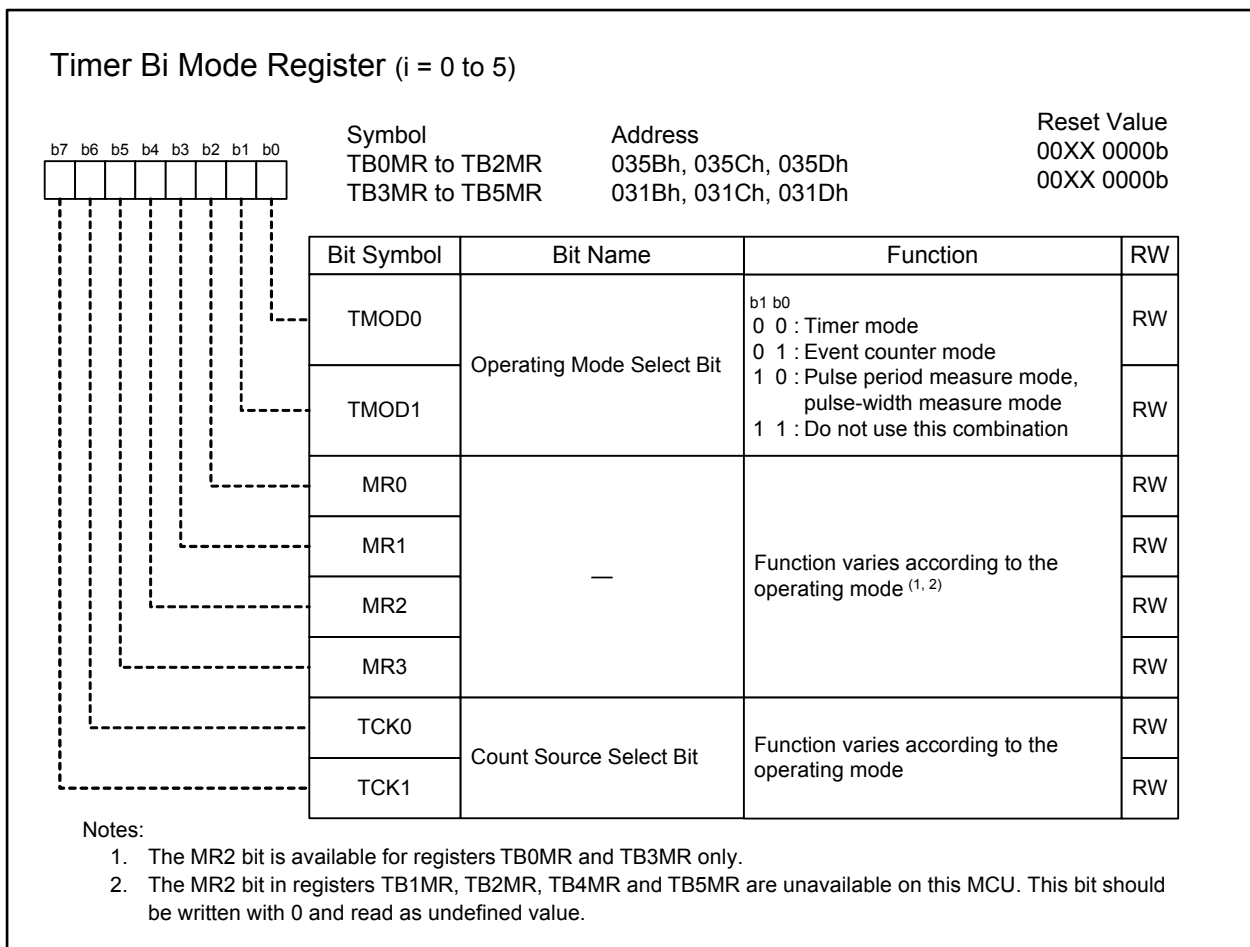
Timer Bi Mode Register (i = 0 to 5)

b7 b6 b5 b4 b3 b2 b1 b0

| Symbol | Address | Reset Value |
|---|---|---|
| TB0MR to TB2MR | 035Bh, 035Ch, 035Dh | 00XX 0000b |
| TB3MR to TB5MR | 031Bh, 031Ch, 031Dh | 00XX 0000b |

| Bit Symbol | Bit Name | Function | RW |
|---|---|---|---|
| TMOD0 | Operating Mode Select Bit | b1 b0<br>0 0 : Timer mode<br>0 1 : Event counter mode<br>1 0 : Pulse period measure mode, pulse-width measure mode<br>1 1 : Do not use this combination | RW |
| TMOD1 | | | RW |
| MR0 | — | Function varies according to the operating mode $^{(1, 2)}$ | RW |
| MR1 | | | RW |
| MR2 | | | RW |
| MR3 | | | RW |
| TCK0 | Count Source Select Bit | Function varies according to the operating mode | RW |
| TCK1 | | | RW |

Notes:
1. The MR2 bit is available for registers TB0MR and TB3MR only.
2. The MR2 bit in registers TB1MR, TB2MR, TB4MR and TB5MR are unavailable on this MCU. This bit should be written with 0 and read as undefined value.